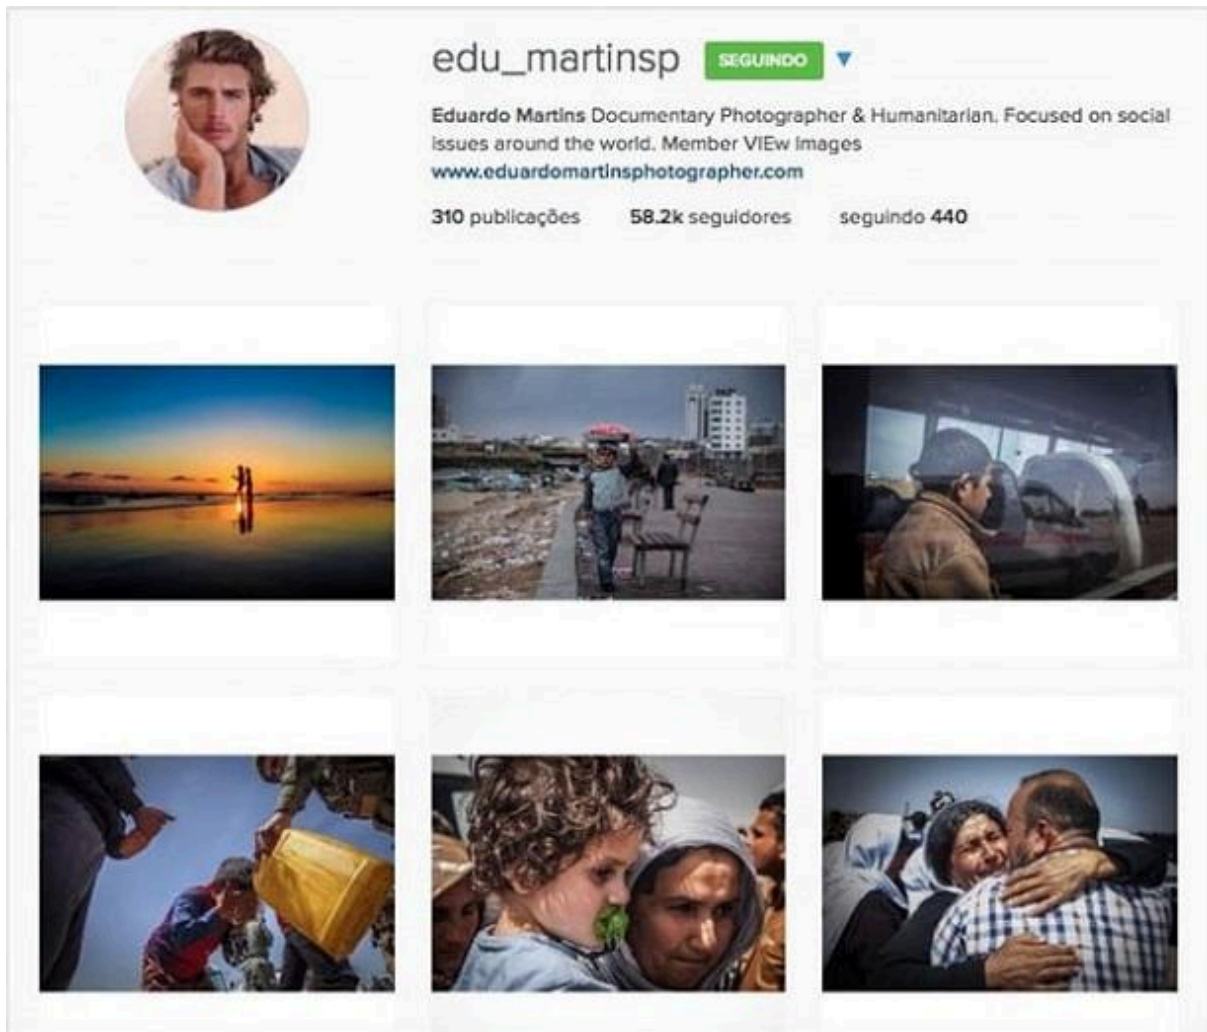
edu_martinsp SEGUINDO ▼

Eduardo Martins Documentary Photographer & Humanitarian. Focused on social issues around the world. Member VIEw Images
www.eduardomartinsphotographer.com

310 publicações 58.2k seguidores seguindo 440